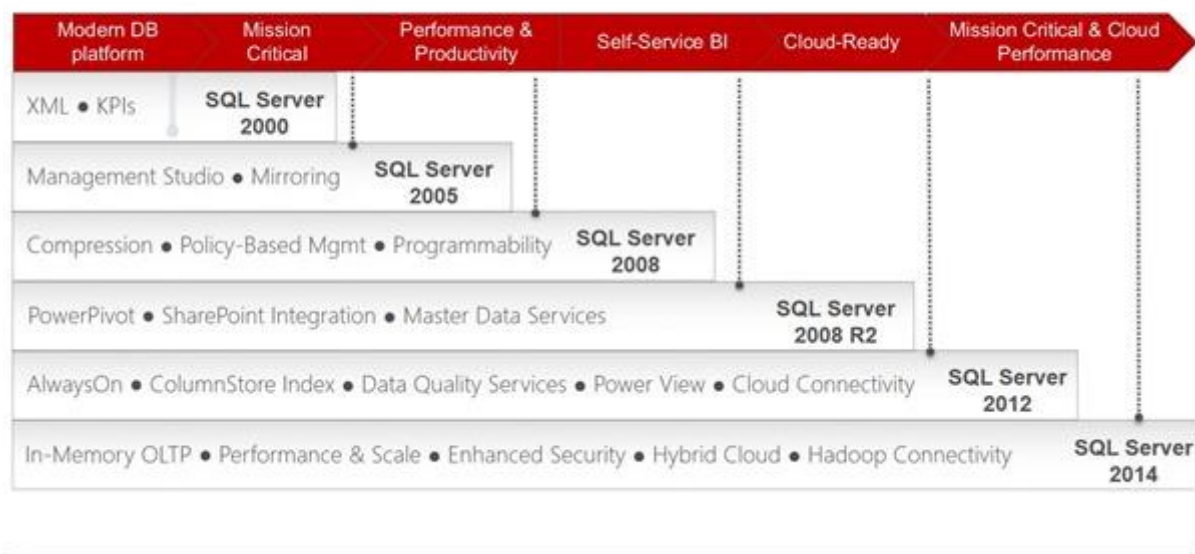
Modern DB platform
Mission Critical
Performance & Productivity
Self-Service BI
Cloud-Ready
Mission Critical & Cloud Performance

XML • KPIs
SQL Server 2000

Management Studio • Mirroring
SQL Server 2005

Compression • Policy-Based Mgmt • Programmability
SQL Server 2008

PowerPivot • SharePoint Integration • Master Data Services
SQL Server 2008 R2

AlwaysOn • ColumnStore Index • Data Quality Services • Power View • Cloud Connectivity
SQL Server 2012

In-Memory OLTP • Performance & Scale • Enhanced Security • Hybrid Cloud • Hadoop Connectivity
SQL Server 2014